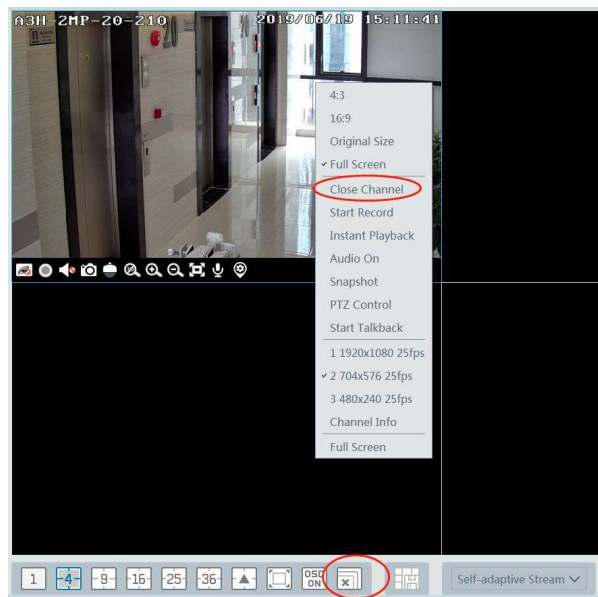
A3H-2MP-20-210 2019/06/19 15:11:41

4:3
16:9
Original Size
✓ Full Screen
Close Channel
Start Record
Instant Playback
Audio On
Snapshot
PTZ Control
Start Talkback
1 1920x1080 25fps
✓ 2 704x576 25fps
3 480x240 25fps
Channel Info
Full Screen

1 4 9 16 25 36 OSD ON

Self-adaptive Stream